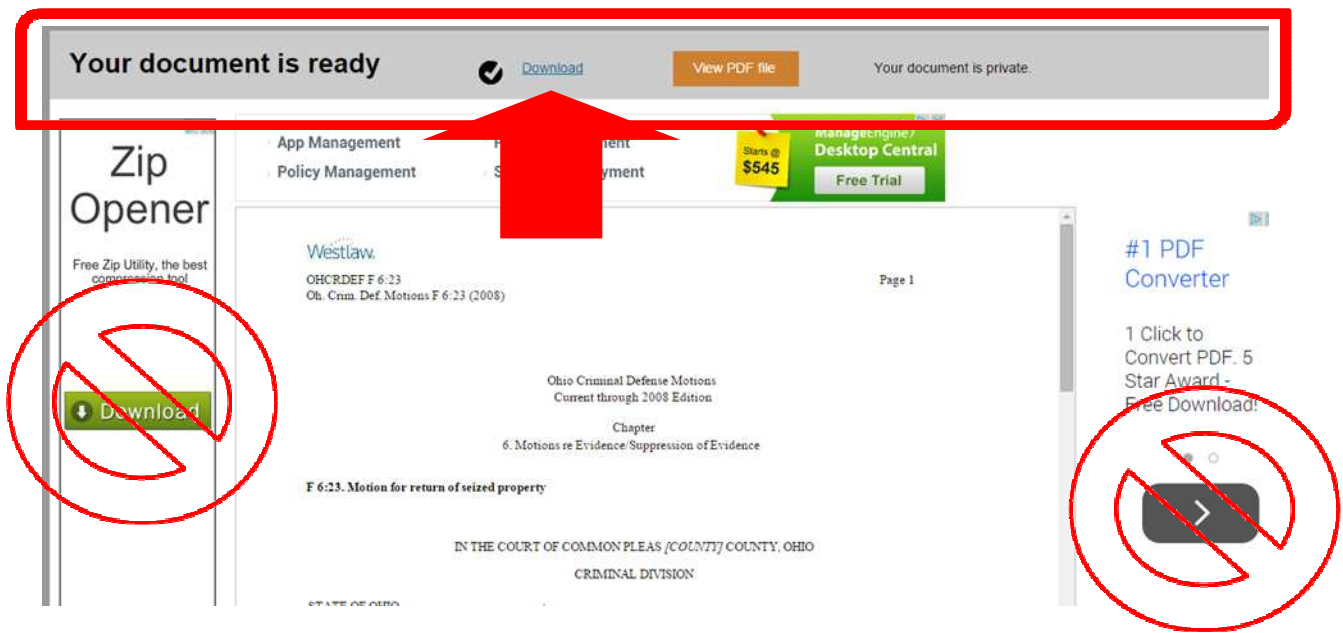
Your document is ready

Download

View PDF file

Your document is private.

Zip Opener

Free Zip Utility, the best compression tool

Download

App Management

Policy Management

P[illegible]ment

S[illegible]yment

ManageEngine

Starts @ $545

Desktop Central

Free Trial

Westlaw.

OHCRDEF F 6:23
Oh. Crim. Def. Motions F 6:23 (2008)

Page 1

Ohio Criminal Defense Motions
Current through 2008 Edition

Chapter
6. Motions re Evidence/Suppression of Evidence

F 6:23. Motion for return of seized property

IN THE COURT OF COMMON PLEAS [COUNTY] COUNTY, OHIO

CRIMINAL DIVISION

STATE OF OHIO

#1 PDF Converter

1 Click to Convert PDF. 5 Star Award - Free Download!